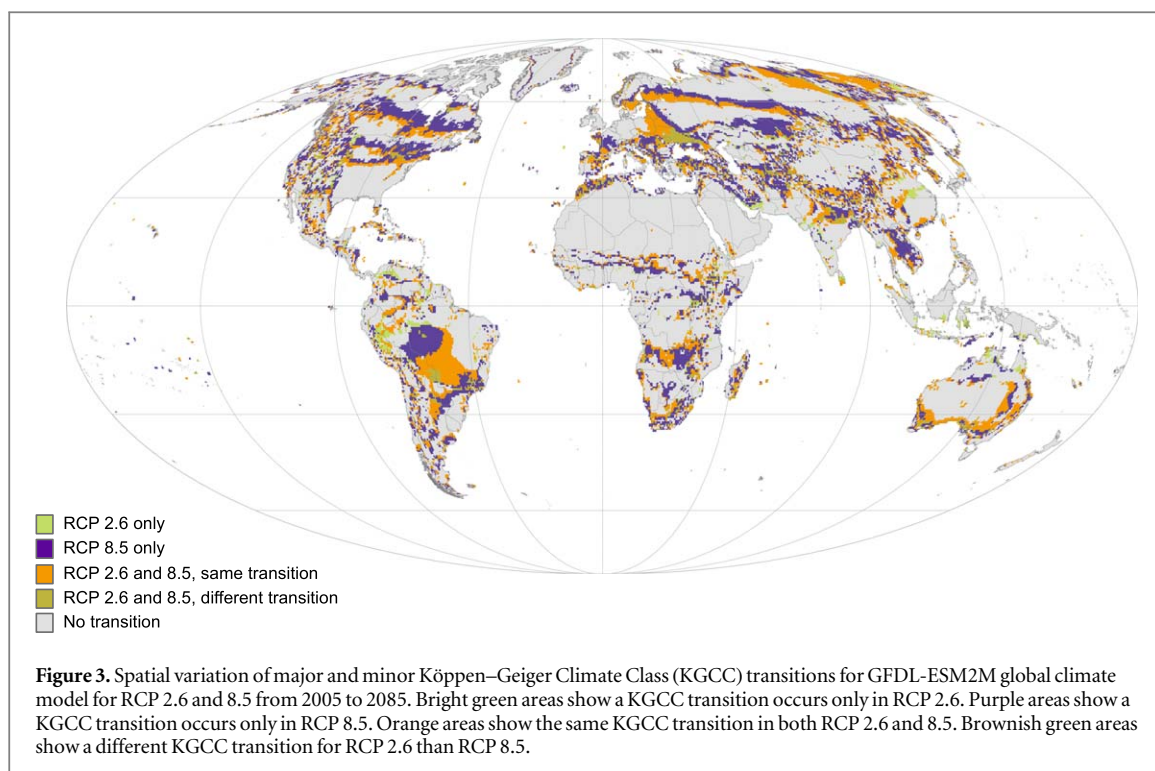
RCP 2.6 only
RCP 8.5 only
RCP 2.6 and 8.5, same transition
RCP 2.6 and 8.5, different transition
No transition

**Figure 3.** Spatial variation of major and minor Köppen–Geiger Climate Class (KGCC) transitions for GFDL-ESM2M global climate model for RCP 2.6 and 8.5 from 2005 to 2085. Bright green areas show a KGCC transition occurs only in RCP 2.6. Purple areas show a KGCC transition occurs only in RCP 8.5. Orange areas show the same KGCC transition in both RCP 2.6 and 8.5. Brownish green areas show a different KGCC transition for RCP 2.6 than RCP 8.5.